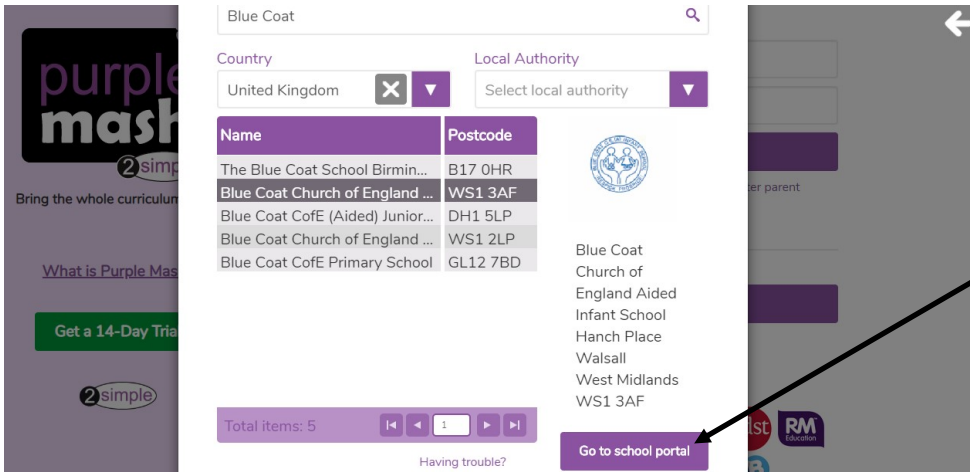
Blue Coat

Country
United Kingdom

Local Authority
Select local authority

| Name | Postcode |
|---|---|
| The Blue Coat School Birmin... | B17 0HR |
| Blue Coat Church of England ... | WS1 3AF |
| Blue Coat CofE (Aided) Junior... | DH1 5LP |
| Blue Coat Church of England ... | WS1 2LP |
| Blue Coat CofE Primary School | GL12 7BD |

Blue Coat Church of England Aided Infant School
Hanch Place
Walsall
West Midlands
WS1 3AF

Total items: 5
1

Go to school portal

Having trouble?

purple mash
2simple
Bring the whole curriculum
What is Purple Mas
Get a 14-Day Tria
2simple
ter parent
RM Education